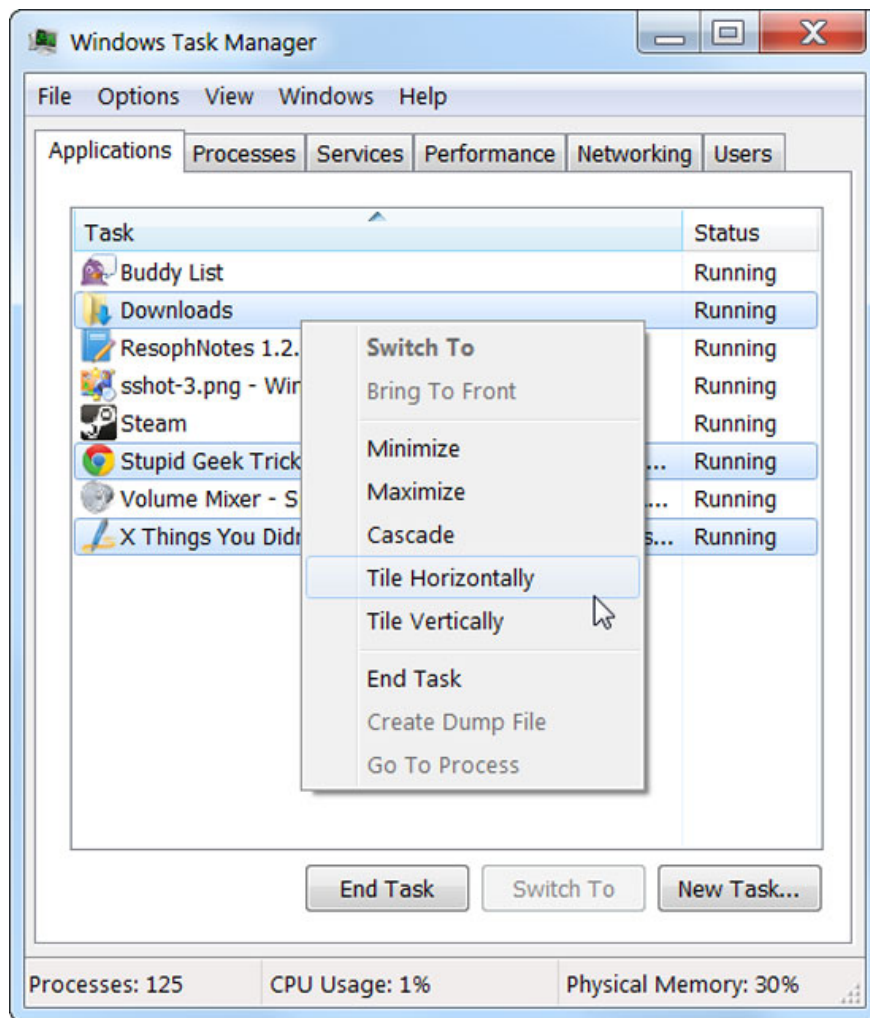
Windows Task Manager

File Options View Windows Help

Applications Processes Services Performance Networking Users

| Task | Status |
|---|---|
| Buddy List | Running |
| Downloads | Running |
| ResophNotes 1.2. | Running |
| sshot-3.png - Wir | Running |
| Steam | Running |
| Stupid Geek Trick ... | Running |
| Volume Mixer - S ... | Running |
| X Things You Didr s... | Running |

Switch To
Bring To Front
Minimize
Maximize
Cascade
Tile Horizontally
Tile Vertically
End Task
Create Dump File
Go To Process

End Task Switch To New Task...

Processes: 125 CPU Usage: 1% Physical Memory: 30%